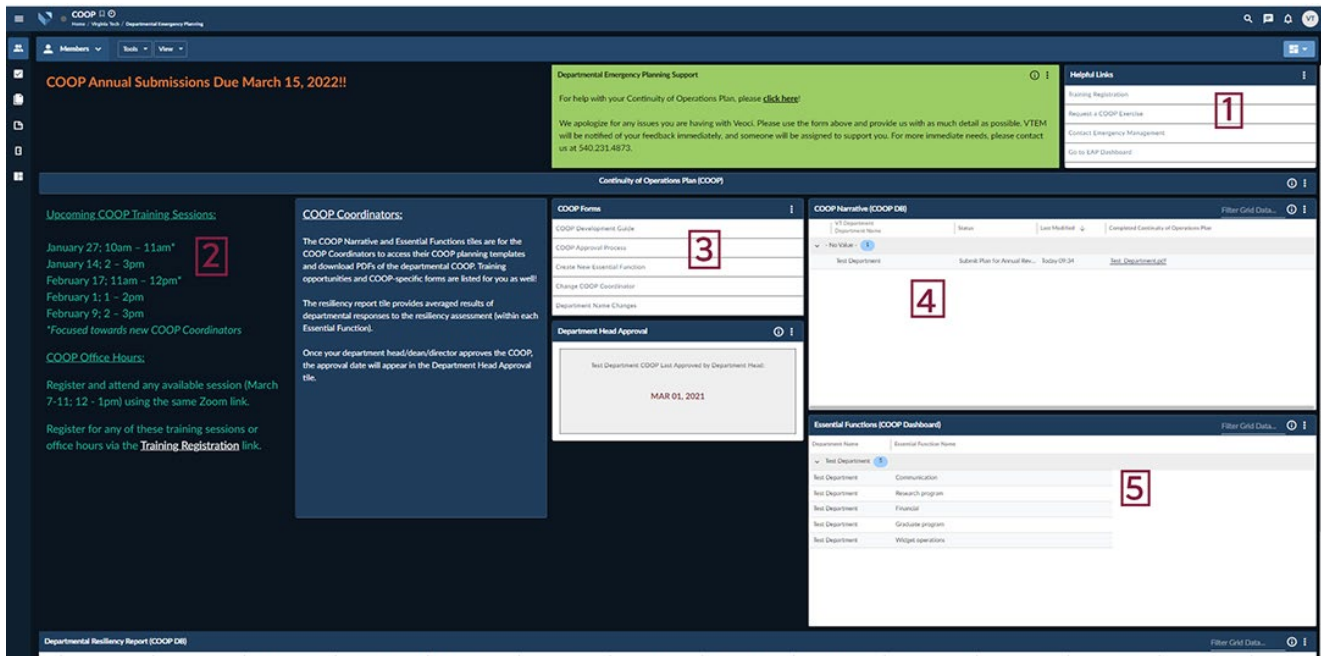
COOP
Home / Virginia Tech / Departmental Emergency Planning

VT

Members
Tools
View

COOP Annual Submissions Due March 15, 2022!!

Departmental Emergency Planning Support

For help with your Continuity of Operations Plan, please click here!

We apologize for any issues you are having with Veoci. Please use the form above and provide us with as much detail as possible. VTEM will be notified of your feedback immediately, and someone will be assigned to support you. For more immediate needs, please contact us at 540.231.4873.

Helpful Links

Training Registration
Request a COOP Exercise
Contact Emergency Management
Go to EAP Dashboard

1

Continuity of Operations Plan (COOP)

Upcoming COOP Training Sessions:

January 27; 10am – 11am*
January 14; 2 – 3pm
February 17; 11am – 12pm*
February 1; 1 – 2pm
February 9; 2 – 3pm
*Focused towards new COOP Coordinators

2

COOP Office Hours:

Register and attend any available session (March 7-11; 12 - 1pm) using the same Zoom link.

Register for any of these training sessions or office hours via the Training Registration link.

COOP Coordinators:

The COOP Narrative and Essential Functions tiles are for the COOP Coordinators to access their COOP planning templates and download PDFs of the departmental COOP. Training opportunities and COOP-specific forms are listed for you as well!

The resiliency report tile provides averaged results of departmental responses to the resiliency assessment (within each Essential Function).

Once your department head/dean/director approves the COOP, the approval date will appear in the Department Head Approval tile.

COOP Forms

COOP Development Guide
COOP Approval Process
Create New Essential Function
Change COOP Coordinator
Department Name Changes

3

Department Head Approval

Test Department COOP Last Approved by Department Head:

MAR 01, 2021

COOP Narrative (COOP DB)

Filter Grid Data...

| VT Department Department Name | Status | Last Modified | Completed Continuity of Operations Plan |
|---|---|---|---|
| No Value - 1 | | | |
| Test Department | Submit Plan for Annual Rev... | Today 09:34 | Test_Department.pdf |

4

Essential Functions (COOP Dashboard)

Filter Grid Data...

| Department Name | Essential Function Name |
|---|---|
| Test Department 5 | |
| Test Department | Communication |
| Test Department | Research program |
| Test Department | Financial |
| Test Department | Graduate program |
| Test Department | Widget operations |

5

Departmental Resiliency Report (COOP DB)

Filter Grid Data...